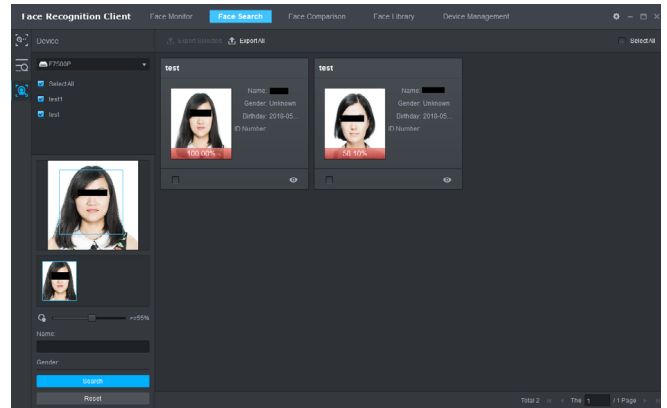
Face Recognition Client Face Monitor Face Search Face Comparison Face Library Device Management

Device

F7500P

Select All

test1

test

Export Selected Export All

Select All

test

Name:

Gender: Unknown

Birthday: 2018-05...

ID Number:

100.00%

test

Name:

Gender: Unknown

Birthday: 2018-05...

ID Number:

58.10%

>=55%

Name:

Gender:

Search

Reset

Total 2 The 1 / 1 Page